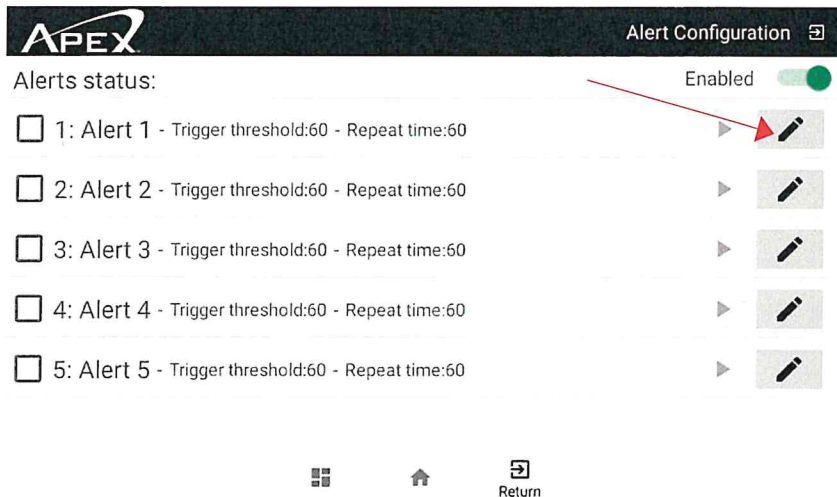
APEX

Alert Configuration

Alerts status:

Enabled

1: Alert 1 - Trigger threshold:60 - Repeat time:60

2: Alert 2 - Trigger threshold:60 - Repeat time:60

3: Alert 3 - Trigger threshold:60 - Repeat time:60

4: Alert 4 - Trigger threshold:60 - Repeat time:60

5: Alert 5 - Trigger threshold:60 - Repeat time:60

Return